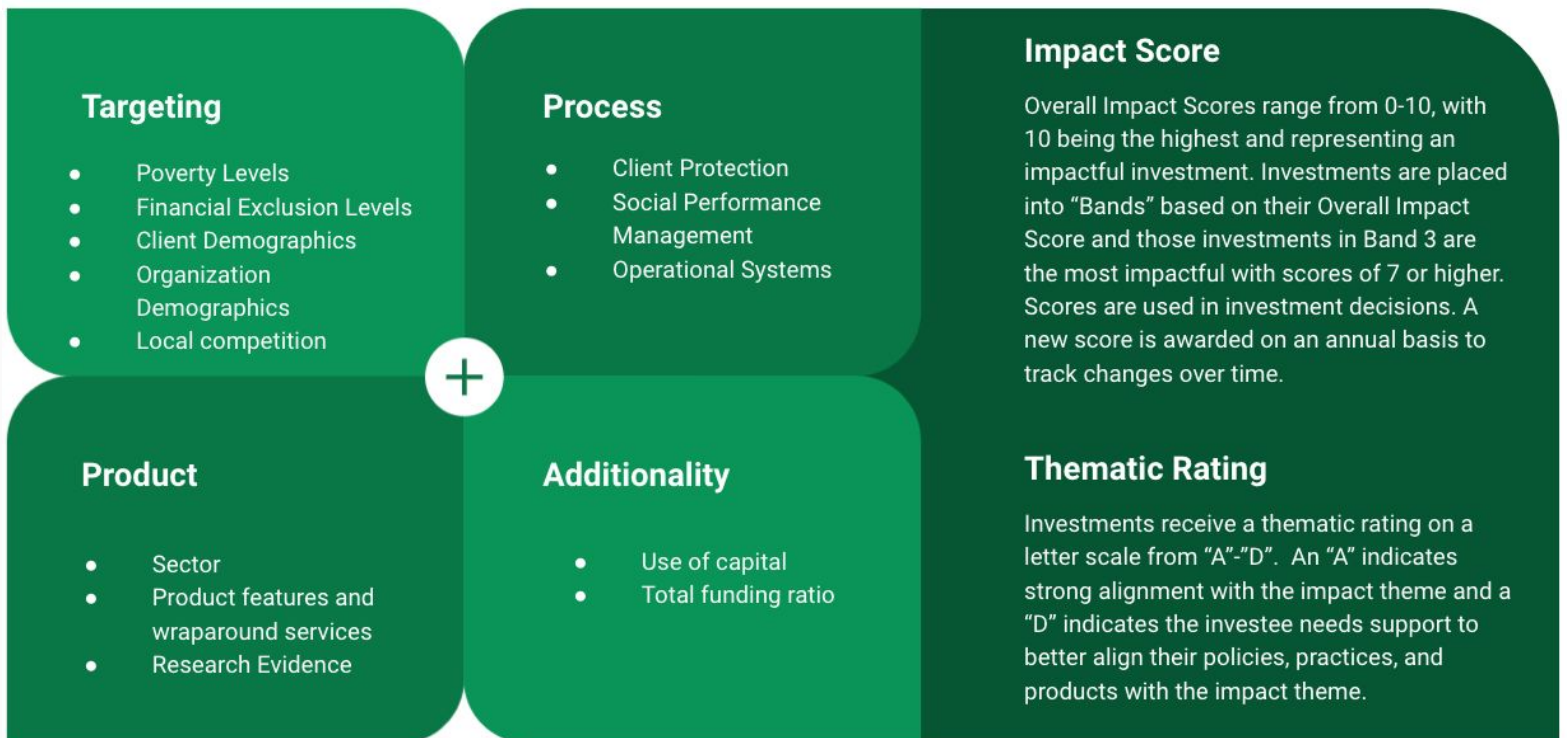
Targeting

- Poverty Levels
- Financial Exclusion Levels
- Client Demographics
- Organization Demographics
- Local competition

Process

- Client Protection
- Social Performance Management
- Operational Systems

+

Product

- Sector
- Product features and wraparound services
- Research Evidence

Additionality

- Use of capital
- Total funding ratio

Impact Score

Overall Impact Scores range from 0-10, with 10 being the highest and representing an impactful investment. Investments are placed into "Bands" based on their Overall Impact Score and those investments in Band 3 are the most impactful with scores of 7 or higher. Scores are used in investment decisions. A new score is awarded on an annual basis to track changes over time.

Thematic Rating

Investments receive a thematic rating on a letter scale from "A"-"D". An "A" indicates strong alignment with the impact theme and a "D" indicates the investee needs support to better align their policies, practices, and products with the impact theme.